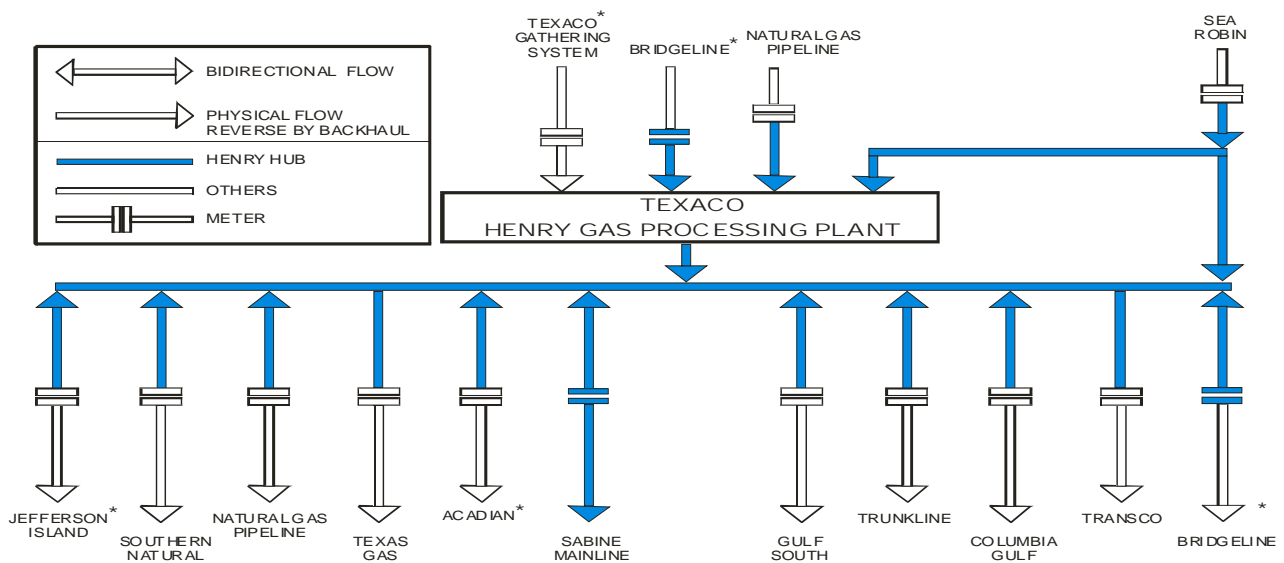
BIDIRECTIONAL FLOW
PHYSICAL FLOW REVERSE BY BACKHAUL
HENRY HUB
OTHERS
METER

TEXACO* GATHERING SYSTEM
BRIDGELINE*
NATURALGAS PIPELINE
SEA ROBIN

TEXACO
HENRY GAS PROCESSING PLANT

JEFFERSON* ISLAND
SOUTHERN NATURAL
NATURALGAS PIPELINE
TEXAS GAS
ACADIAN*
SABINE MAINLINE
GULF SOUTH
TRUNKLINE
COLUMBIA GULF
TRANSCO
BRIDGELINE *